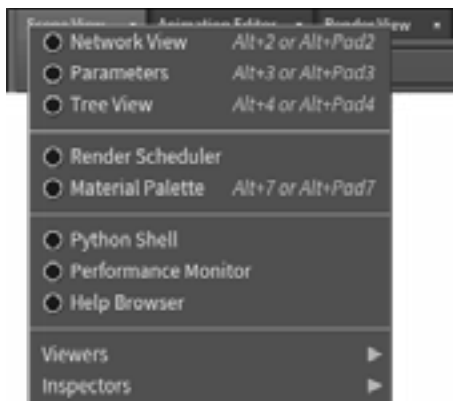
Scene View Animation Editor Render View

Network View Alt+2 or Alt+Pad2
Parameters Alt+3 or Alt+Pad3
Tree View Alt+4 or Alt+Pad4

Render Scheduler
Material Palette Alt+7 or Alt+Pad7

Python Shell
Performance Monitor
Help Browser

Viewers
Inspectors